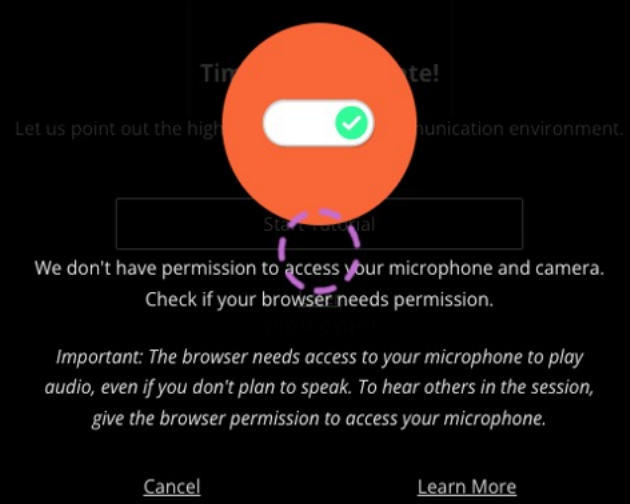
Tim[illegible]te!

Let us point out the high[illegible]nunication environment.

Start Tutorial

We don't have permission to access your microphone and camera. Check if your browser needs permission.

Important: The browser needs access to your microphone to play audio, even if you don't plan to speak. To hear others in the session, give the browser permission to access your microphone.

Cancel

Learn More